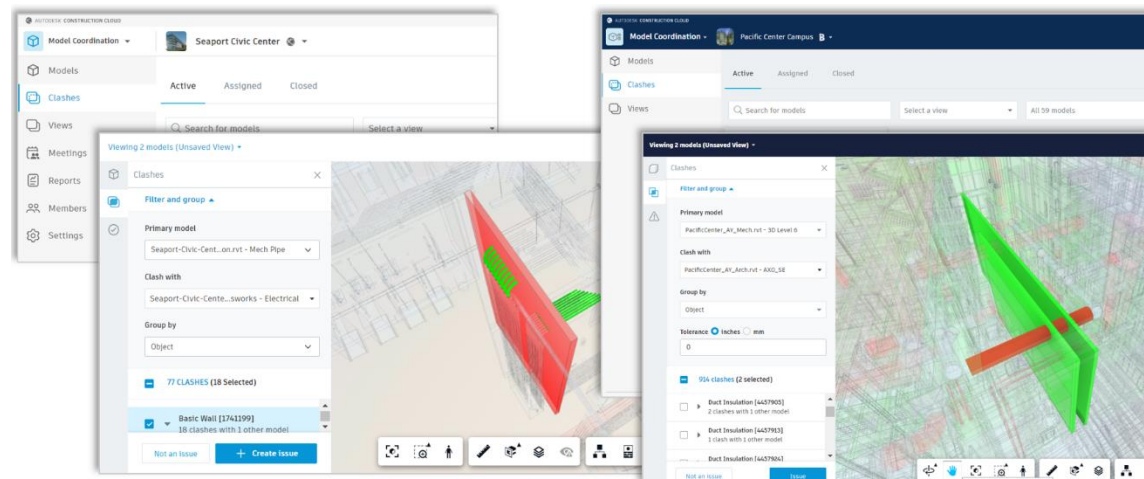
AUTODESK CONSTRUCTION CLOUD

Model Coordination

Seaport Civic Center

Models

Clashes

Views

Meetings

Reports

Members

Settings

Active Assigned Closed

Search for models

Select a view

Viewing 2 models (Unsaved View)

Clashes

Filter and group

Primary model

Seaport-Civic-Cent...on.rvt - Mech Pipe

Clash with

Seaport-Civic-Cente...sworks - Electrical

Group by

Object

77 CLASHES (18 Selected)

Basic Wall [1741199]
18 clashes with 1 other model

Not an issue

Create issue

AUTODESK CONSTRUCTION CLOUD

Model Coordination

Pacific Center Campus B

Models

Clashes

Views

Active Assigned Closed

Search for models

Select a view

All 59 models

Viewing 2 models (Unsaved View)

Clashes

Filter and group

Primary model

PacificCenter_AY_Mech.rvt - 3D Level 6

Clash with

PacificCenter_AY_Arch.rvt - AXO_SE

Group by

Object

Tolerance Inches mm

0

914 clashes (2 selected)

Duct Insulation [4457905]
2 clashes with 1 other model

Duct Insulation [4457913]
1 clash with 1 other model

Duct Insulation [4457924]

Not an issue

Issue